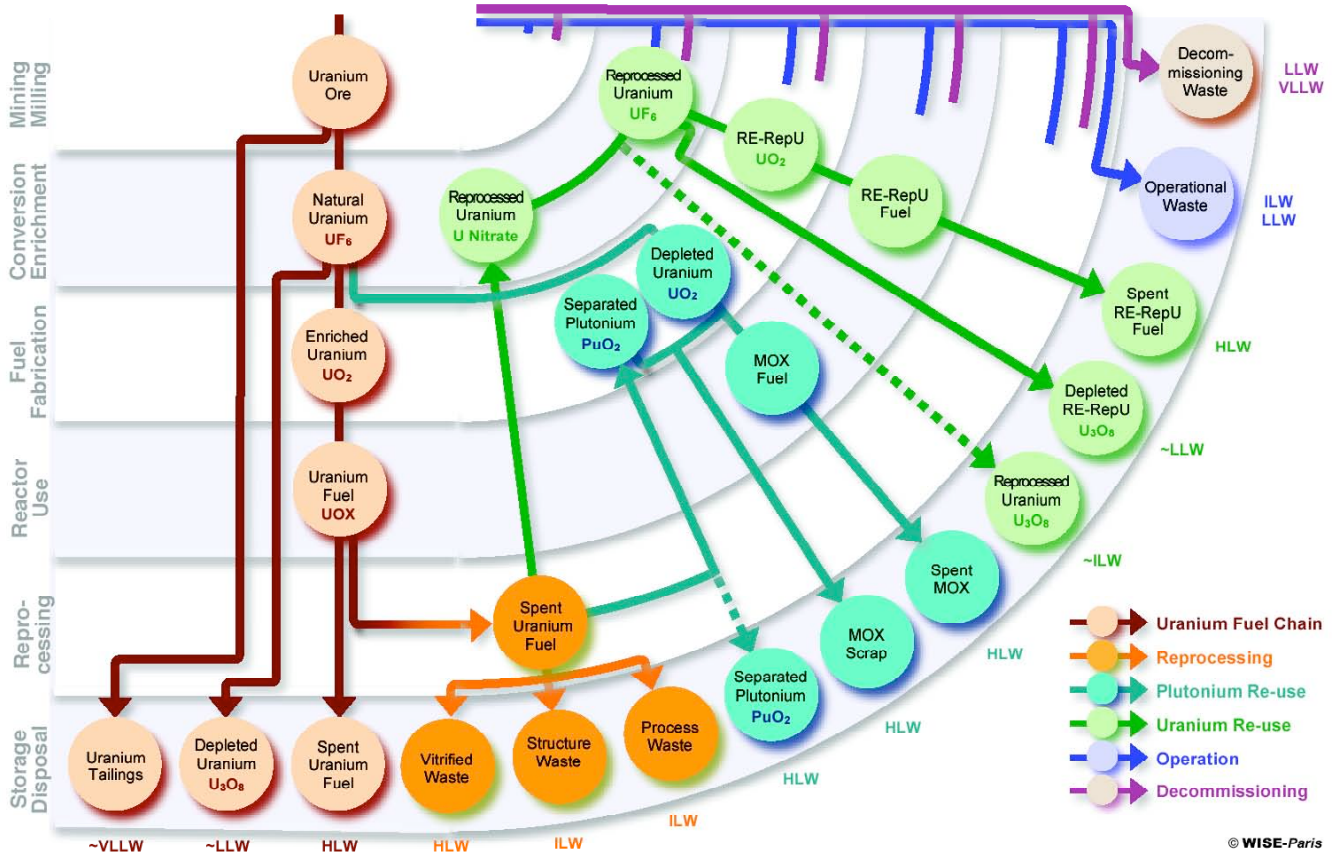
Mining Milling

Conversion Enrichment

Fuel Fabrication

Reactor Use

Reprocessing

Storage Disposal

Uranium Ore

Natural Uranium $UF_6$

Enriched Uranium $UO_2$

Uranium Fuel UOX

Uranium Tailings

Depleted Uranium $U_3O_8$

Spent Uranium Fuel

Spent Uranium Fuel

Vitrified Waste

Structure Waste

Process Waste

Reprocessed Uranium U Nitrate

Reprocessed Uranium $UF_6$

RE-RepU $UO_2$

RE-RepU Fuel

Depleted Uranium $UO_2$

Separated Plutonium $PuO_2$

MOX Fuel

Spent RE-RepU Fuel

Depleted RE-RepU $U_3O_8$

Reprocessed Uranium $U_3O_8$

Spent MOX

MOX Scrap

Separated Plutonium $PuO_2$

Decom-missioning Waste

Operational Waste

LLW VLLW

ILW LLW

HLW

~LLW

~ILW

HLW

HLW

HLW

~VLLW

~LLW

HLW

HLW

ILW

ILW

Uranium Fuel Chain

Reprocessing

Plutonium Re-use

Uranium Re-use

Operation

Decommissioning

© WISE-Paris